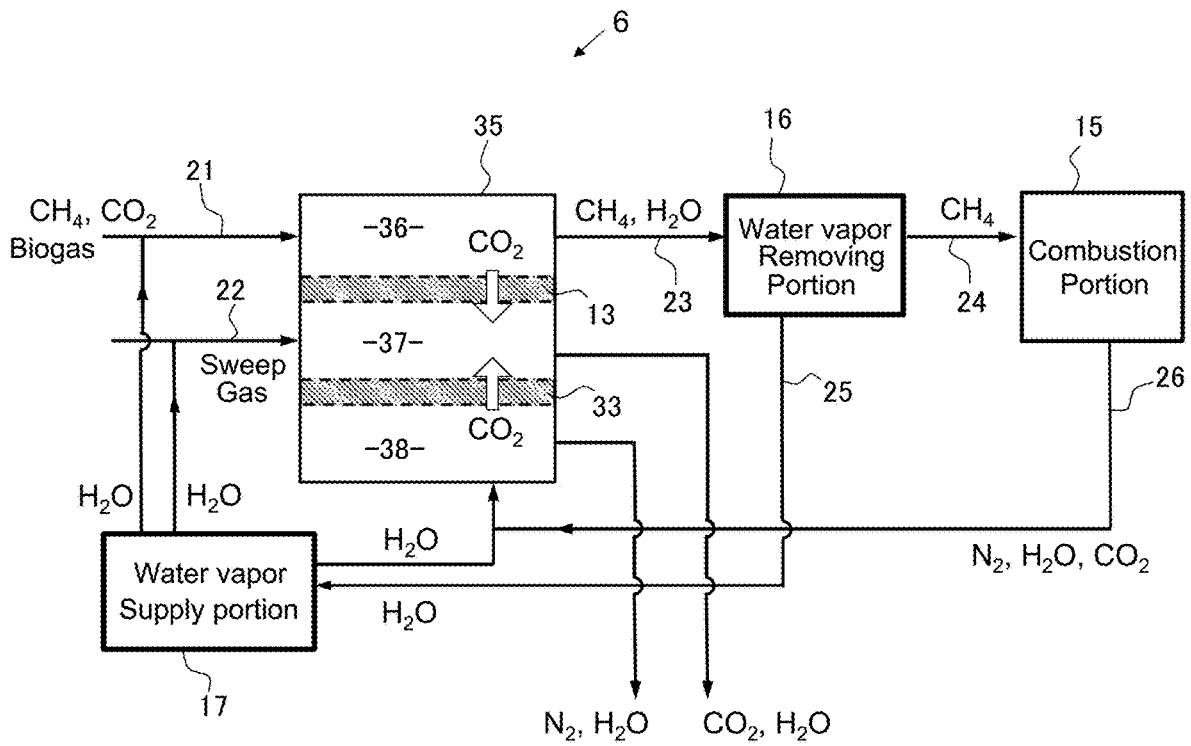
6

35

16

15

21

$CH_4$, $CO_2$
Biogas

-36-

$CO_2$

$CH_4$, $H_2O$

Water vapor Removing Portion

$CH_4$

Combustion Portion

22

13

23

24

Sweep Gas

-37-

25

26

33

$CO_2$

-38-

$H_2O$

$H_2O$

$H_2O$

Water vapor Supply portion

$N_2$, $H_2O$, $CO_2$

$H_2O$

17

$N_2$, $H_2O$

$CO_2$, $H_2O$